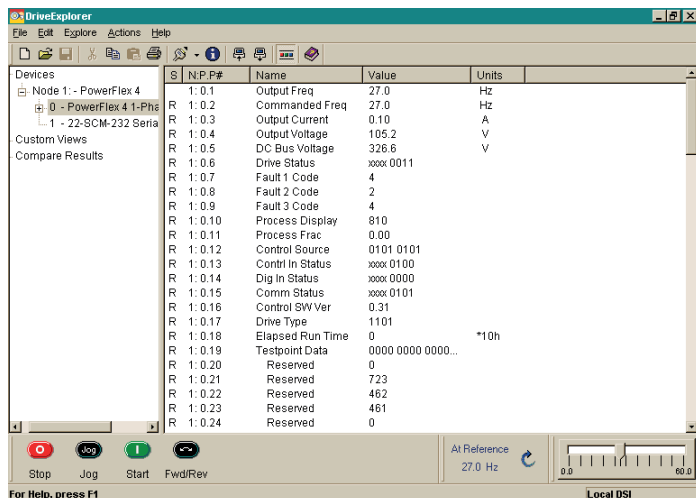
DriveExplorer

File Edit Explore Actions Help

Devices
Node 1: - PowerFlex 4
0 - PowerFlex 4 1-Pha
1 - 22-SCM-232 Seria
Custom Views
Compare Results

| S | N:P.P# | Name | Value | Units |
|---|---|---|---|---|
| | 1: 0.1 | Output Freq | 27.0 | Hz |
| R | 1: 0.2 | Commanded Freq | 27.0 | Hz |
| R | 1: 0.3 | Output Current | 0.10 | A |
| R | 1: 0.4 | Output Voltage | 105.2 | V |
| R | 1: 0.5 | DC Bus Voltage | 326.6 | V |
| R | 1: 0.6 | Drive Status | xxxx 0011 | |
| R | 1: 0.7 | Fault 1 Code | 4 | |
| R | 1: 0.8 | Fault 2 Code | 2 | |
| R | 1: 0.9 | Fault 3 Code | 4 | |
| R | 1: 0.10 | Process Display | 810 | |
| R | 1: 0.11 | Process Frac | 0.00 | |
| R | 1: 0.12 | Control Source | 0101 0101 | |
| R | 1: 0.13 | Contrl In Status | xxxx 0100 | |
| R | 1: 0.14 | Dig In Status | xxxx 0000 | |
| R | 1: 0.15 | Comm Status | xxxx 0101 | |
| R | 1: 0.16 | Control SW Ver | 0.31 | |
| R | 1: 0.17 | Drive Type | 1101 | |
| R | 1: 0.18 | Elapsed Run Time | 0 | *10h |
| R | 1: 0.19 | Testpoint Data | 0000 0000 0000... | |
| R | 1: 0.20 | Reserved | 0 | |
| R | 1: 0.21 | Reserved | 723 | |
| R | 1: 0.22 | Reserved | 462 | |
| R | 1: 0.23 | Reserved | 461 | |
| R | 1: 0.24 | Reserved | 0 | |

Jog
Stop Jog Start Fwd/Rev

At Reference
27.0 Hz

0.0 60.0

For Help, press F1
Local DSI